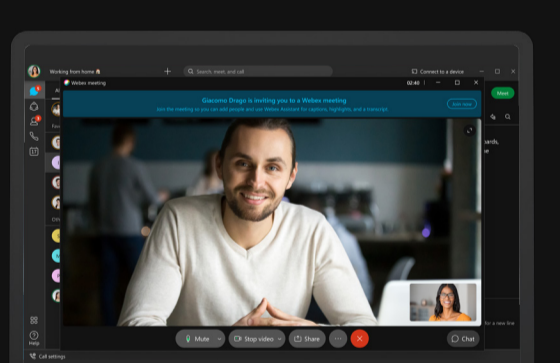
Working from home 🏠
Search, meet, and call
Connect to a device
Webex meeting
02:40
Giacomo Drago is inviting you to a Webex meeting
Join the meeting so you can add people and use Webex Assistant for captions, highlights, and a transcript
Join now
Meet
Mute
Stop video
Share
Chat
Help
Call settings